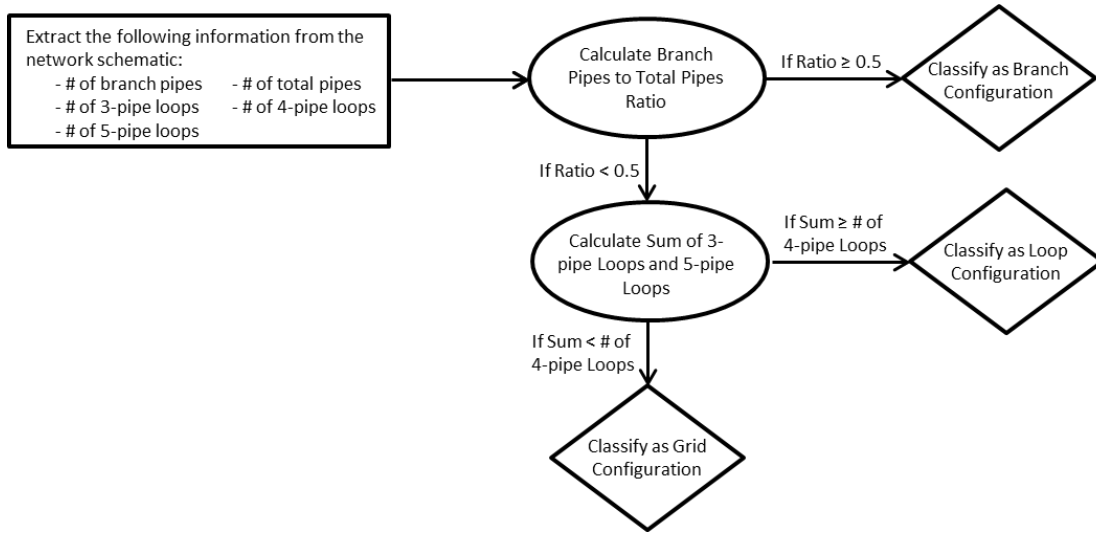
Extract the following information from the network schematic:
- # of branch pipes
- # of total pipes
- # of 3-pipe loops
- # of 4-pipe loops
- # of 5-pipe loops

Calculate Branch Pipes to Total Pipes Ratio

If Ratio ≥ 0.5

Classify as Branch Configuration

If Ratio < 0.5

Calculate Sum of 3-pipe Loops and 5-pipe Loops

If Sum ≥ # of 4-pipe Loops

Classify as Loop Configuration

If Sum < # of 4-pipe Loops

Classify as Grid Configuration